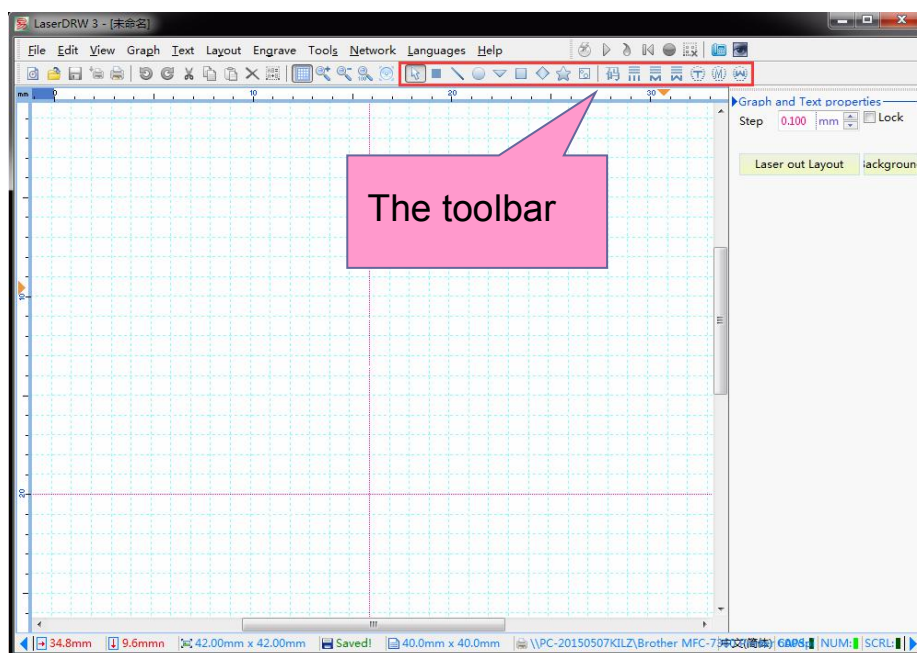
LaserDRW 3 - [未命名]

File Edit View Graph Text Layout Engrave Tools Network Languages Help

mm 0 10 20 30

Graph and Text properties

Step 0.100 mm Lock

Laser out Layout Backgroun

The toolbar

10

20

34.8mm 9.6mm 42.00mm x 42.00mm Saved! 40.0mm x 40.0mm \\PC-20150507KILZ\Brother MFC-7 中文(简体) CAPS NUM SCRL